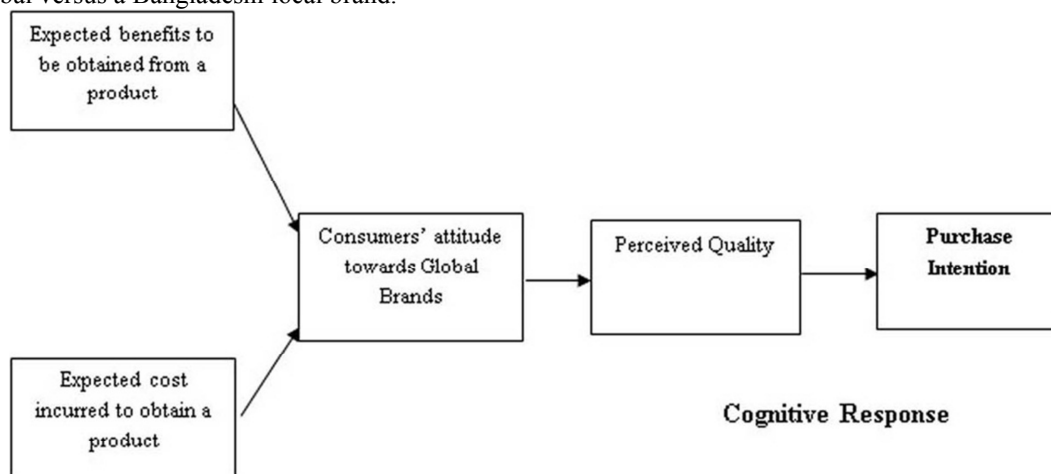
bal versus a Bangladeshi local brand.

Expected benefits to be obtained from a product

Expected cost incurred to obtain a product

Consumers' attitude towards Global Brands

Perceived Quality

**Purchase Intention**

**Cognitive Response**